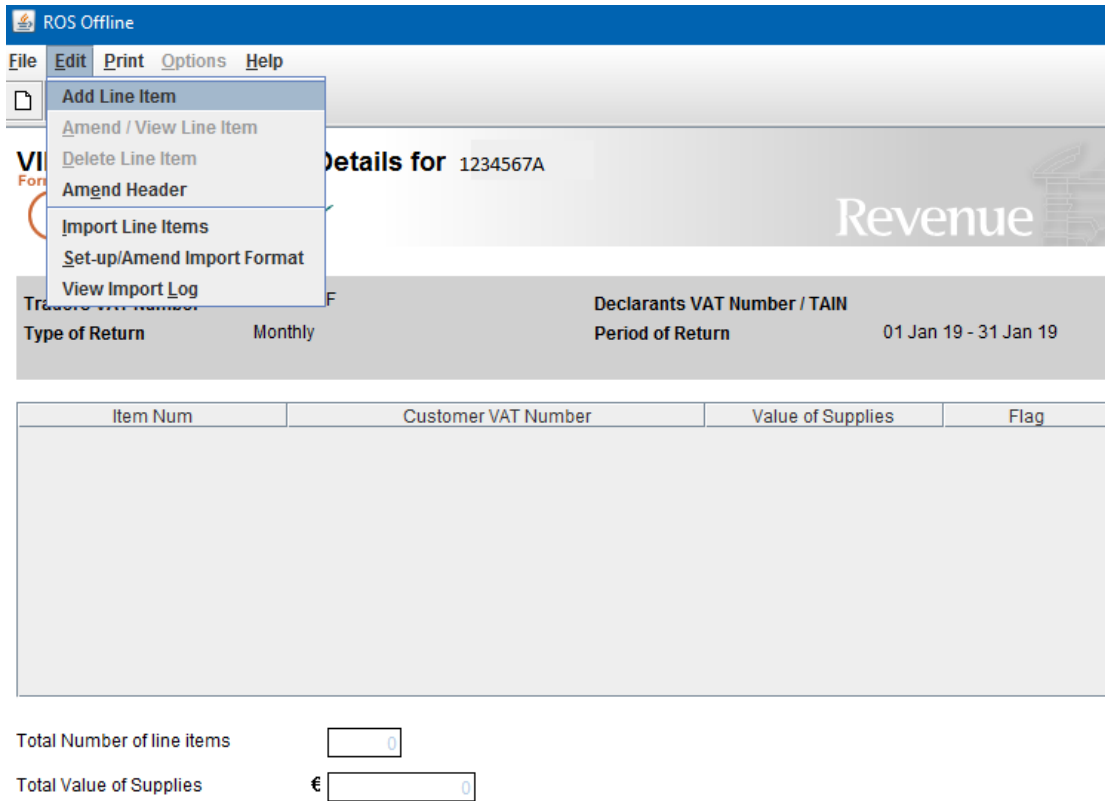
ROS Offline

File Edit Print Options Help

Add Line Item
Amend / View Line Item
Delete Line Item
Amend Header
Import Line Items
Set-up/Amend Import Format
View Import Log

VI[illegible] Details for 1234567A
For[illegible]

Revenue

Traders VAT Number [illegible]F
Declarants VAT Number / TAIN
Type of Return Monthly
Period of Return 01 Jan 19 - 31 Jan 19

| Item Num | Customer VAT Number | Value of Supplies | Flag |
|---|---|---|---|

Total Number of line items 0
Total Value of Supplies € 0